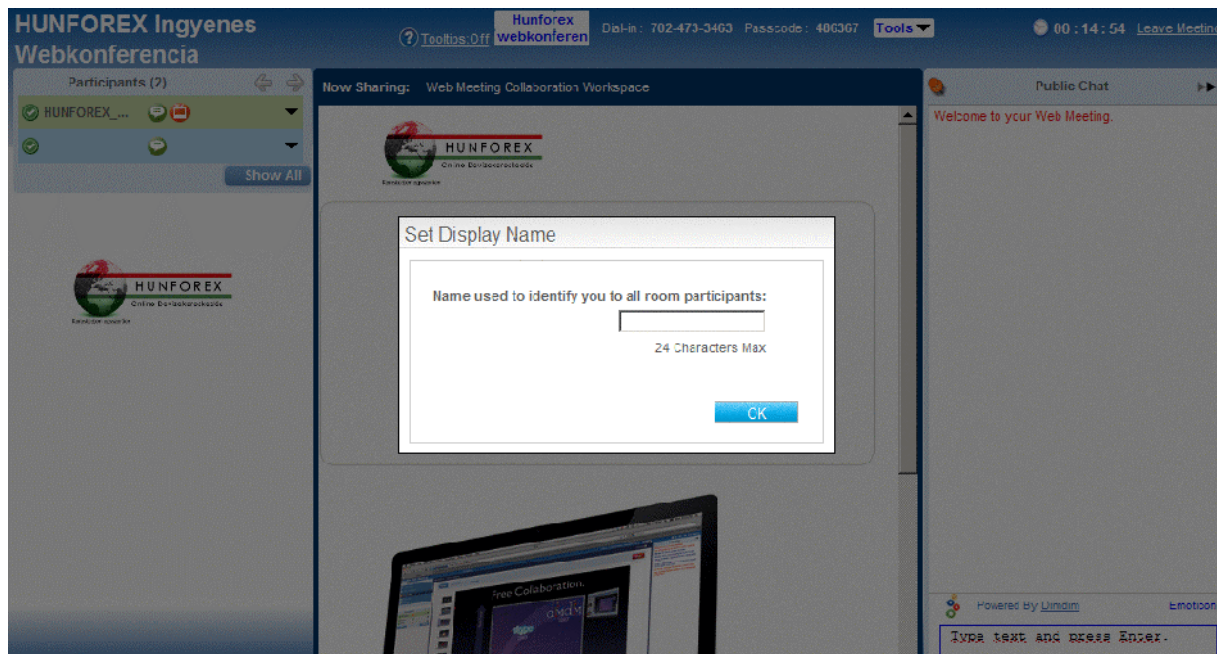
HUNFOREX Ingyenes Webkonferencia

Tooltips:Off

Hunforex webkonferen

Dial-in: 702-473-3463 Passcode: 406367 Tools

00 : 14 : 54 Leave Meeting

Participants (2)

HUNFOREX_...

Show All

HUNFOREX
Online Devizakereskedés

Now Sharing: Web Meeting Collaboration Workspace

HUNFOREX
Online Devizakereskedés

Set Display Name

Name used to identify you to all room participants:

24 Characters Max

OK

Free Collaboration.

Public Chat

Welcome to your Web Meeting.

Powered By Dimdim

Emoticons

Type text and press Enter.